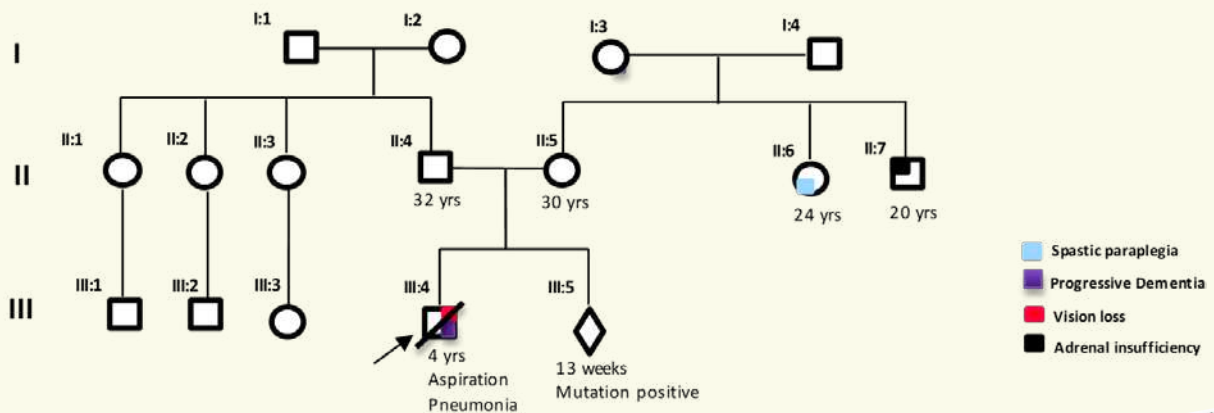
I:1
I:2
I:3
I:4
I
II:1
II:2
II:3
II:4
II:5
II:6
II:7
II
32 yrs
30 yrs
24 yrs
20 yrs
III:1
III:2
III:3
III:4
III:5
III
4 yrs
Aspiration
Pneumonia
13 weeks
Mutation positive

Spastic paraplegia
Progressive Dementia
Vision loss
Adrenal insufficiency